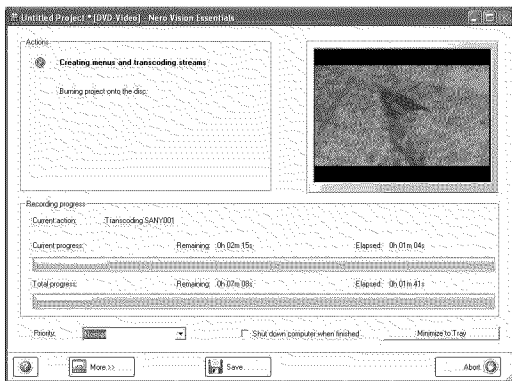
Untitled Project * [DVD-Video] - Nero Vision Essentials

Actions

Creating menus and transcoding streams

Burning project onto the disc

Recording progress

Current action: Transcoding SANY001

Current progress: Remaining: 0h 02m 15s Elapsed: 0h 01m 04s

Total progress: Remaining: 0h 07m 08s Elapsed: 0h 01m 41s

Priority: Normal

Shut down computer when finished

Minimize to Tray

More >>

Save...

Abort